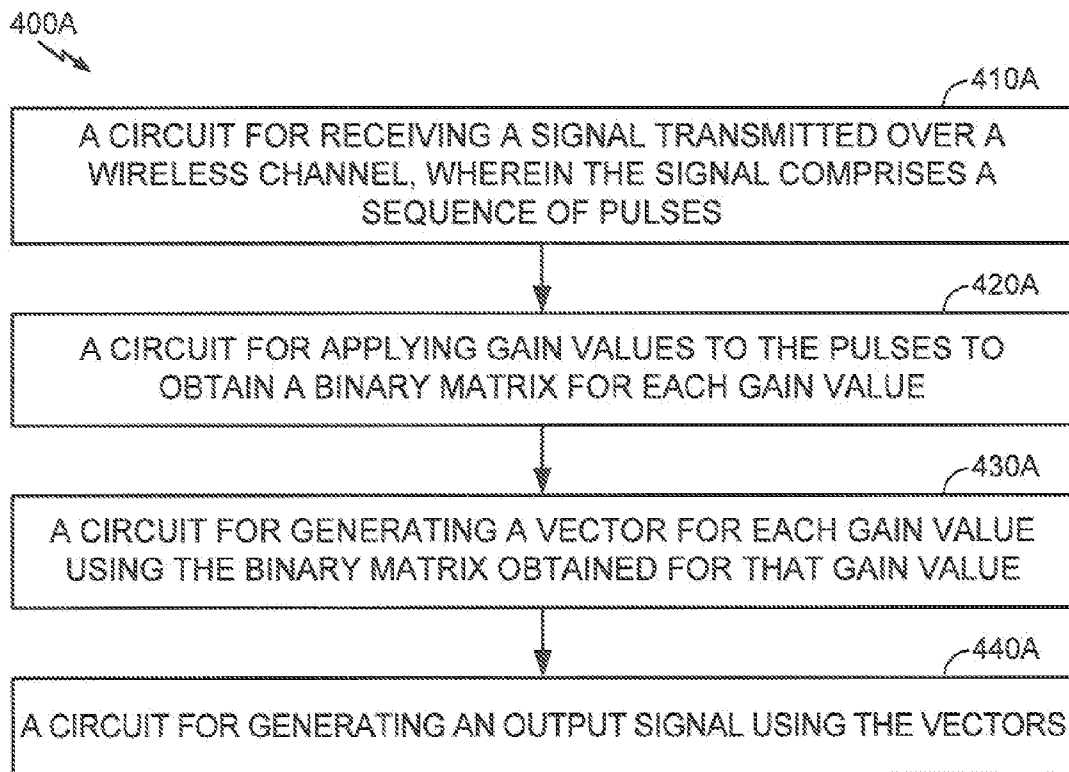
400A

410A

A CIRCUIT FOR RECEIVING A SIGNAL TRANSMITTED OVER A WIRELESS CHANNEL, WHEREIN THE SIGNAL COMPRISES A SEQUENCE OF PULSES

420A

A CIRCUIT FOR APPLYING GAIN VALUES TO THE PULSES TO OBTAIN A BINARY MATRIX FOR EACH GAIN VALUE

430A

A CIRCUIT FOR GENERATING A VECTOR FOR EACH GAIN VALUE USING THE BINARY MATRIX OBTAINED FOR THAT GAIN VALUE

440A

A CIRCUIT FOR GENERATING AN OUTPUT SIGNAL USING THE VECTORS